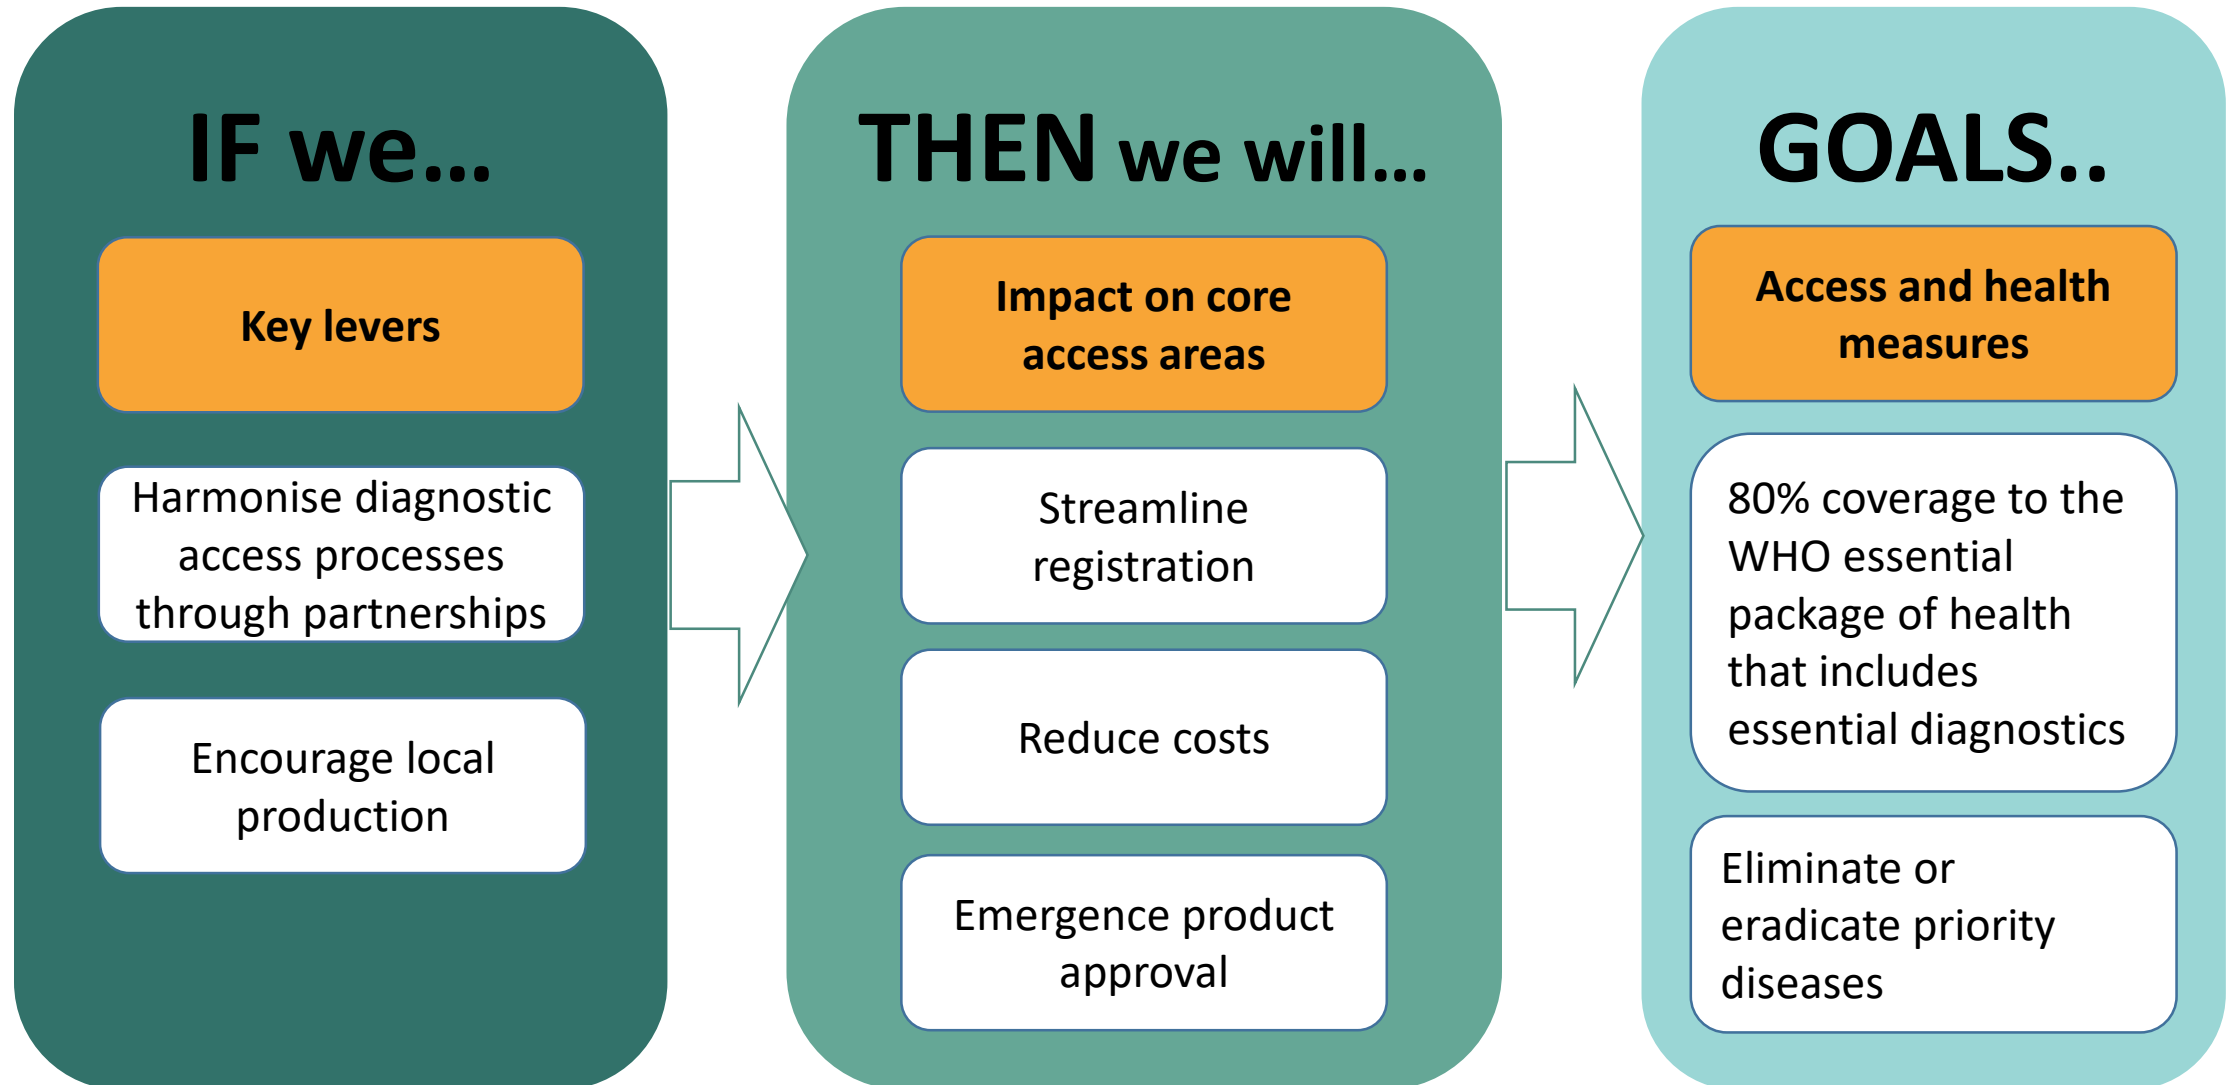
IF we...

Key levers

Harmonise diagnostic access processes through partnerships

Encourage local production

THEN we will...

Impact on core access areas

Streamline registration

Reduce costs

Emergence product approval

GOALS..

Access and health measures

80% coverage to the WHO essential package of health that includes essential diagnostics

Eliminate or eradicate priority diseases